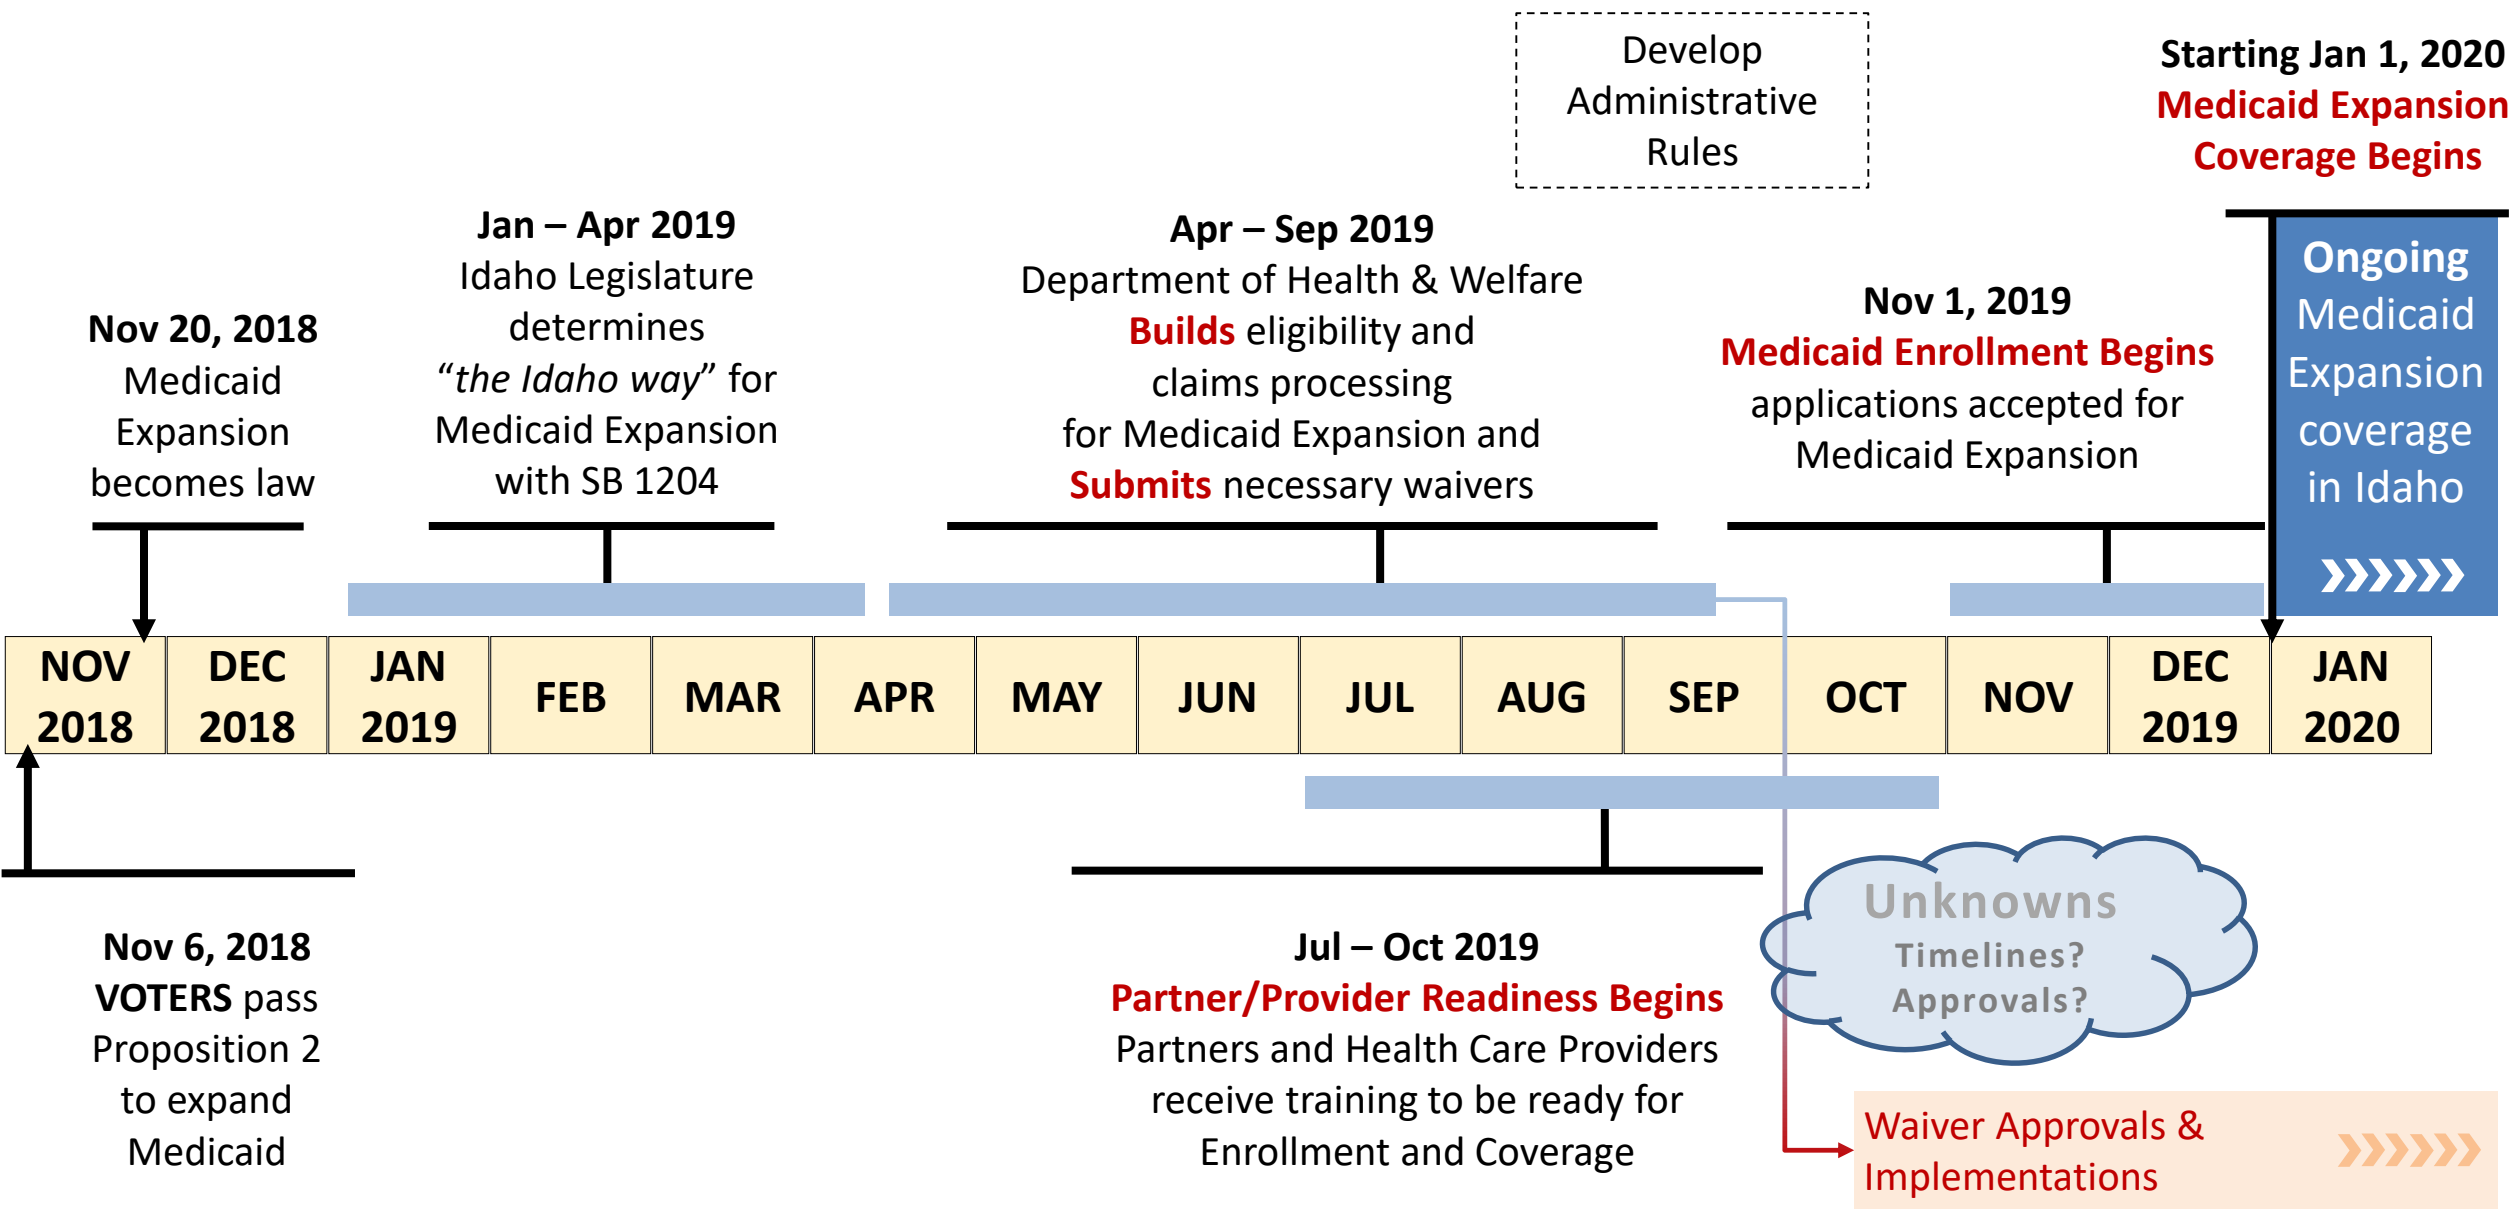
Develop Administrative Rules

Starting Jan 1, 2020
Medicaid Expansion Coverage Begins

Nov 20, 2018
Medicaid Expansion becomes law

Jan – Apr 2019
Idaho Legislature determines "the Idaho way" for Medicaid Expansion with SB 1204

Apr – Sep 2019
Department of Health & Welfare Builds eligibility and claims processing for Medicaid Expansion and Submits necessary waivers

Nov 1, 2019
Medicaid Enrollment Begins
applications accepted for Medicaid Expansion

Ongoing Medicaid Expansion coverage in Idaho

| NOV 2018 | DEC 2018 | JAN 2019 | FEB | MAR | APR | MAY | JUN | JUL | AUG | SEP | OCT | NOV | DEC 2019 | JAN 2020 |
|---|---|---|---|---|---|---|---|---|---|---|---|---|---|---|

Nov 6, 2018
VOTERS pass Proposition 2 to expand Medicaid

Jul – Oct 2019
Partner/Provider Readiness Begins
Partners and Health Care Providers receive training to be ready for Enrollment and Coverage

Unknowns
Timelines?
Approvals?

Waiver Approvals & Implementations